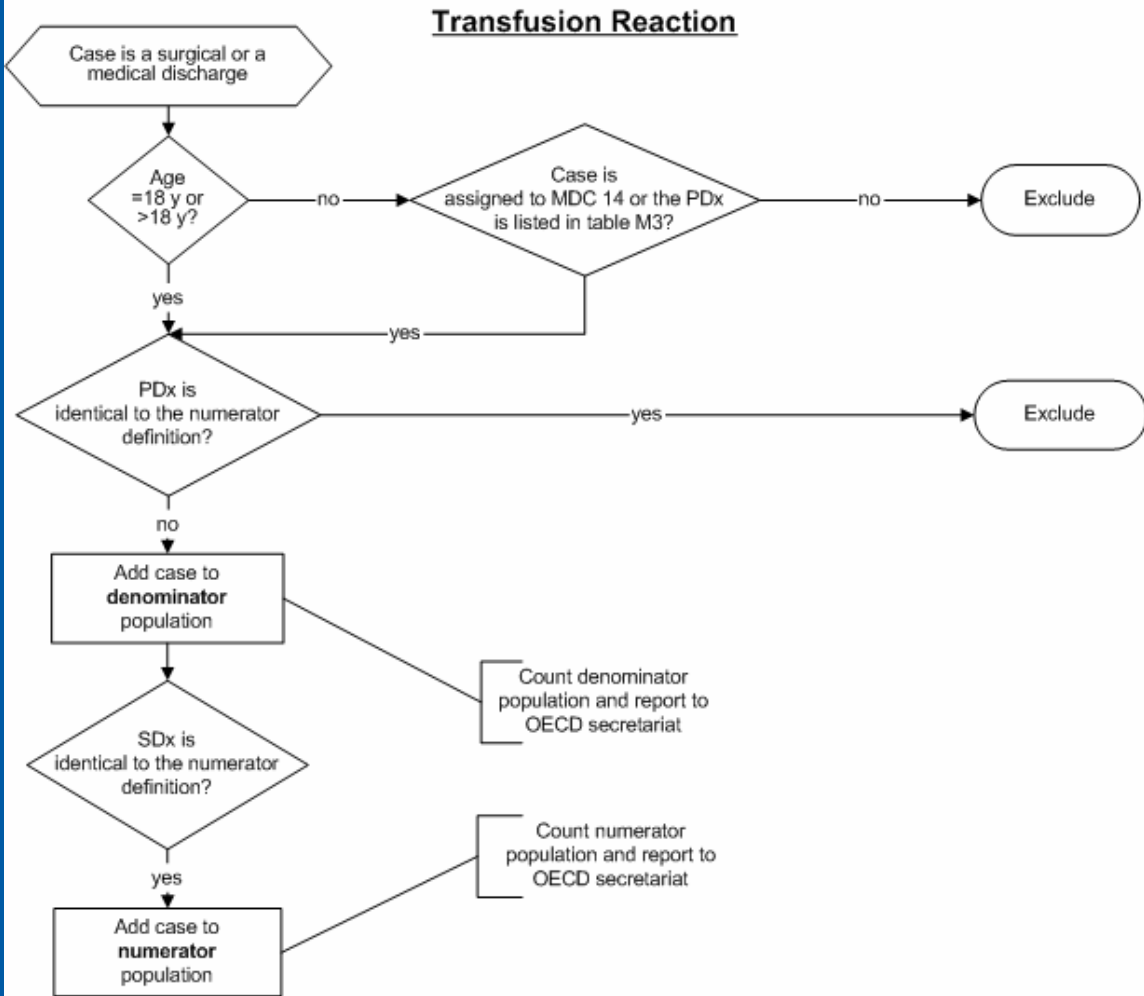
Transfusion Reaction

Case is a surgical or a medical discharge

Age =18 y or >18 y?

no

Case is assigned to MDC 14 or the PDx is listed in table M3?

no

Exclude

yes

yes

PDx is identical to the numerator definition?

yes

Exclude

no

Add case to **denominator** population

Count denominator population and report to OECD secretariat

SDx is identical to the numerator definition?

yes

Count numerator population and report to OECD secretariat

Add case to **numerator** population